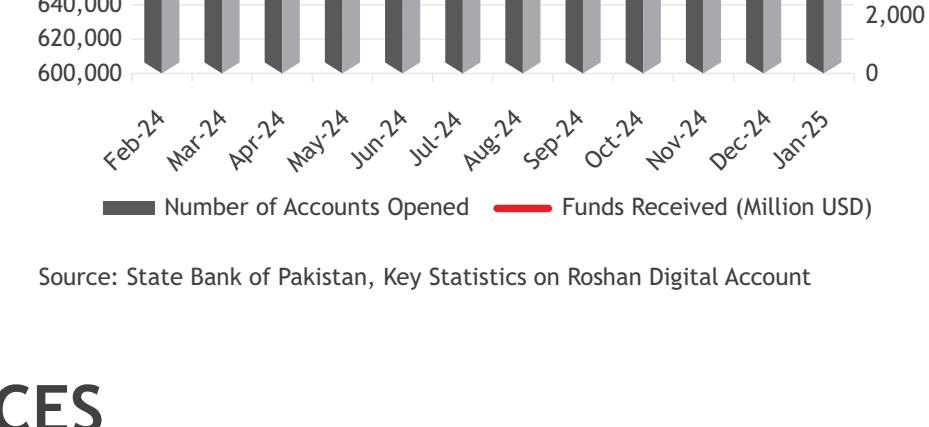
640,000
620,000
600,000

2,000
0

Feb-24 Mar-24 Apr-24 May-24 Jun-24 Jul-24 Aug-24 Sep-24 Oct-24 Nov-24 Dec-24 Jan-25

Number of Accounts Opened Funds Received (Million USD)

Source: State Bank of Pakistan, Key Statistics on Roshan Digital Account

CES